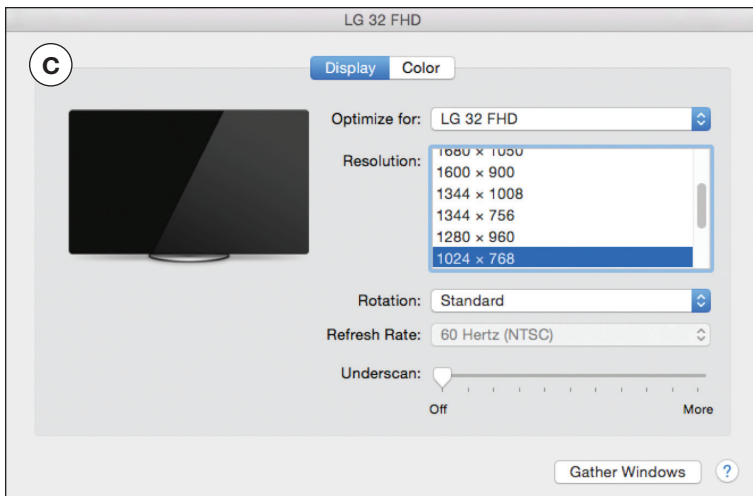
LG 32 FHD

C

Display Color

Optimize for: LG 32 FHD

Resolution: 1680 × 1050
1600 × 900
1344 × 1008
1344 × 756
1280 × 960
1024 × 768

Rotation: Standard

Refresh Rate: 60 Hertz (NTSC)

Underscan:

Off More

Gather Windows ?